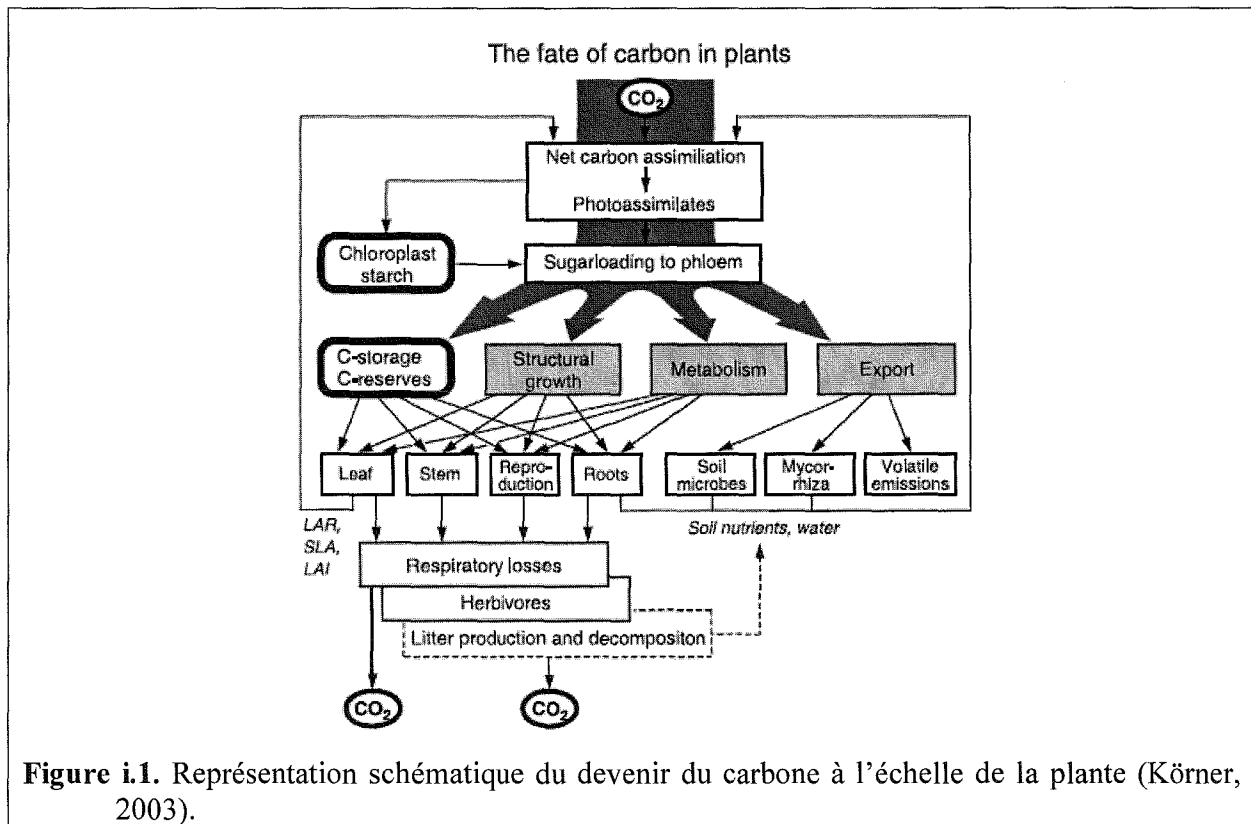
The fate of carbon in plants

$CO_2$

Net carbon assimiliation

Photoassimilates

Chloroplast starch

Sugarloading to phloem

C-storage
C-reserves

Structural growth

Metabolism

Export

Leaf

Stem

Reproduction

Roots

Soil microbes

Mycorrhiza

Volatile emissions

LAR, SLA, LAI

Soil nutrients, water

Respiratory losses

Herbivores

Litter production and decompositon

$CO_2$

$CO_2$

**Figure i.1.** Représentation schématique du devenir du carbone à l'échelle de la plante (Körner, 2003).